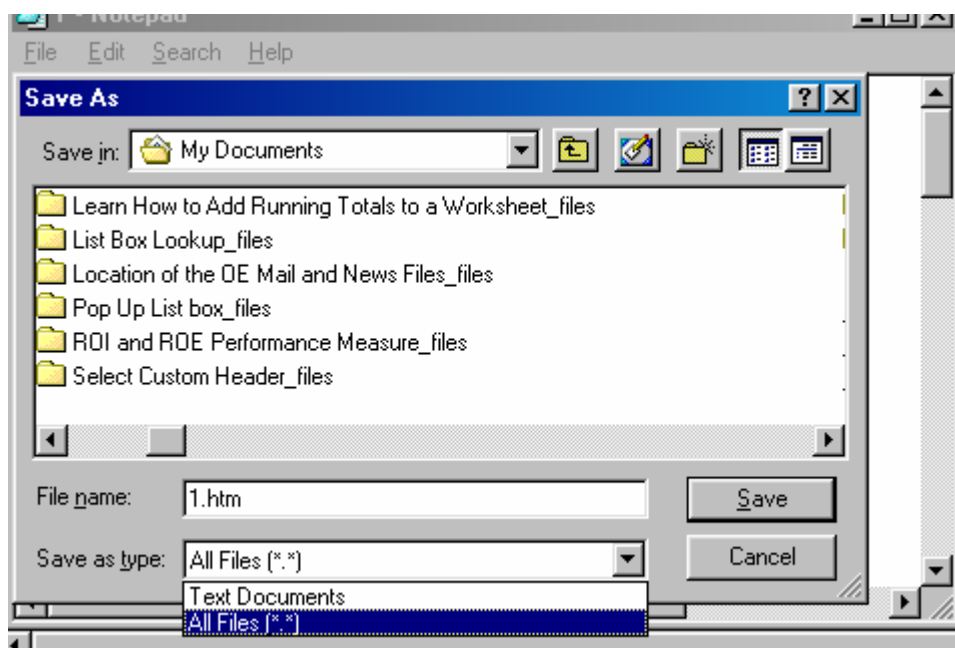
1 - Notepad
File Edit Search Help
Save As
?
Save in: My Documents
Learn How to Add Running Totals to a Worksheet_files
List Box Lookup_files
Location of the OE Mail and News Files_files
Pop Up List box_files
ROI and ROE Performance Measure_files
Select Custom Header_files
File name: 1.htm
Save
Save as type: All Files (*.*)
Cancel
Text Documents
All Files (*.*)